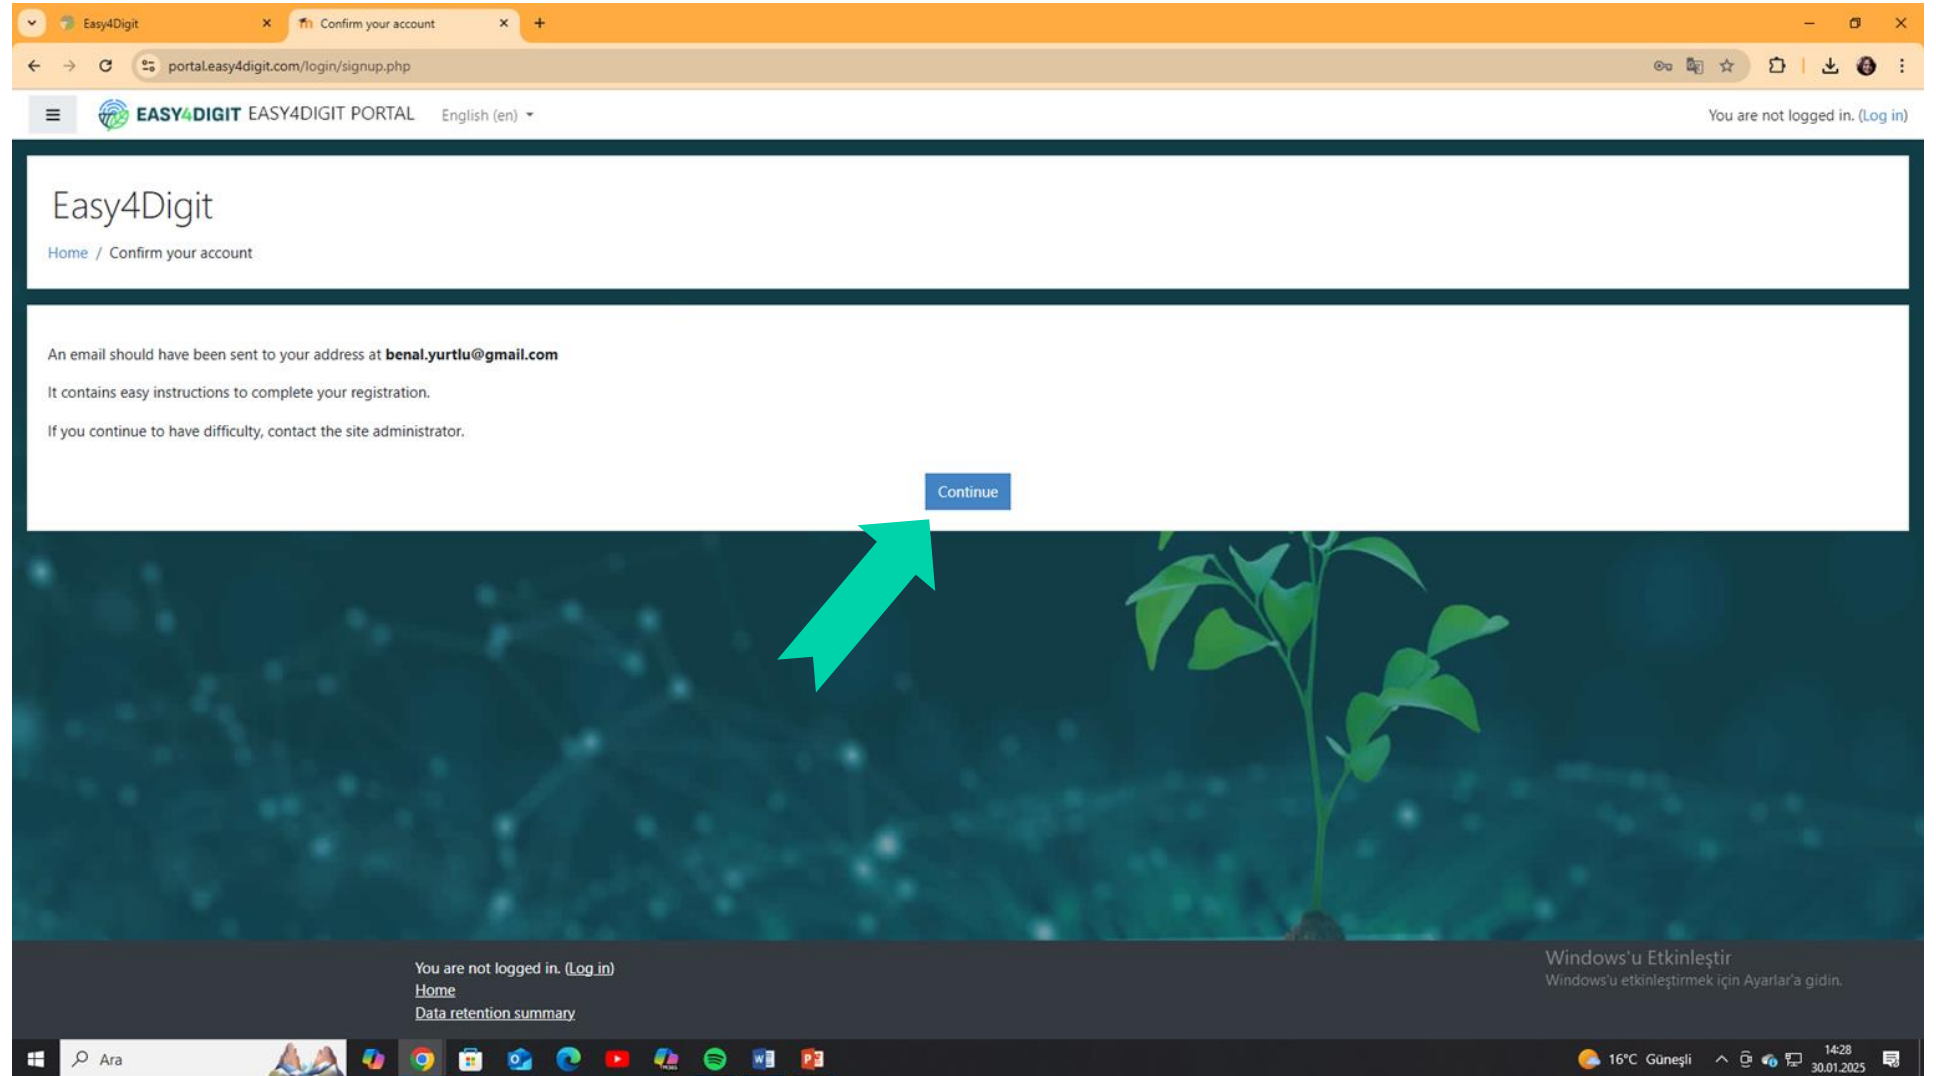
Easy4Digit
Confirm your account
portal.easy4digit.com/login/signup.php

EASY4DIGIT EASY4DIGIT PORTAL English (en)
You are not logged in. (Log in)

Easy4Digit
Home / Confirm your account

An email should have been sent to your address at **benal.yurtlu@gmail.com**

It contains easy instructions to complete your registration.

If you continue to have difficulty, contact the site administrator.

Continue

You are not logged in. (Log in)
Home
Data retention summary

Windows'u Etkinleştir
Windows'u etkinleştirmek için Ayarlar'a gidin.

Ara
16°C Güneşli
14:28
30.01.2025